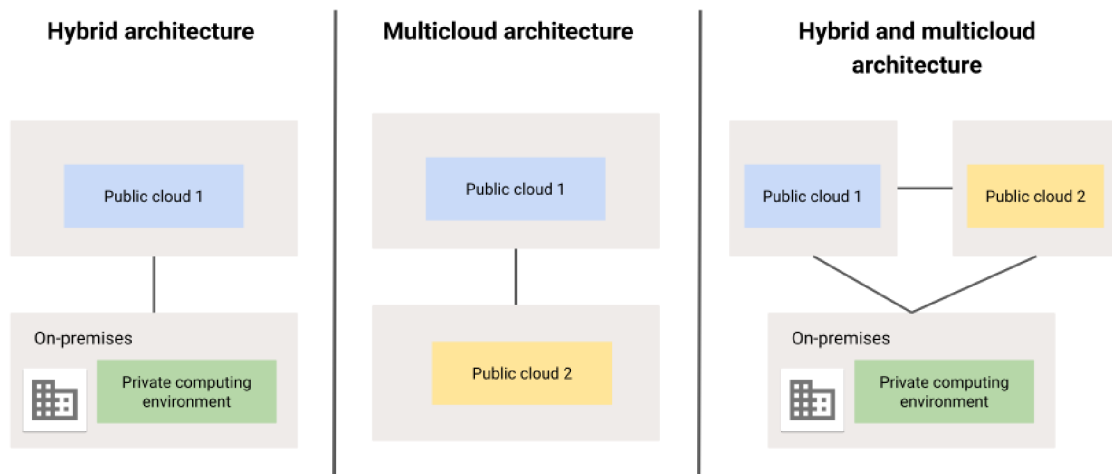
Hybrid architecture

Public cloud 1

On-premises

Private computing environment

Multicloud architecture

Public cloud 1

Public cloud 2

Hybrid and multicloud architecture

Public cloud 1

Public cloud 2

On-premises

Private computing environment